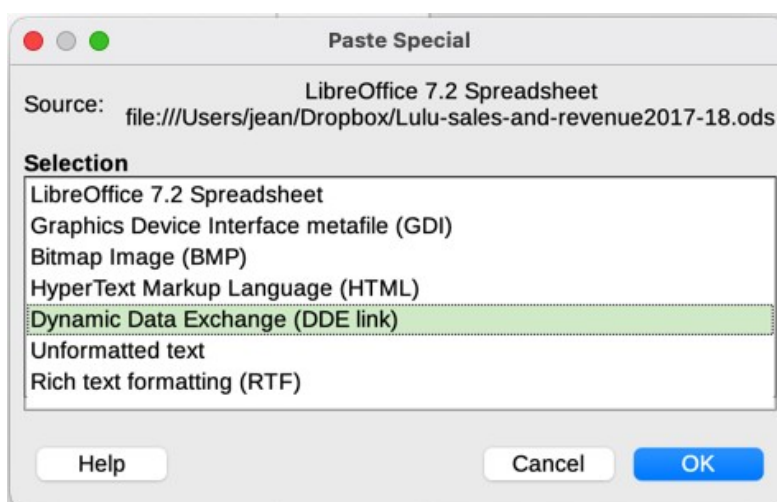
Paste Special

Source: LibreOffice 7.2 Spreadsheet
file:///Users/jean/Dropbox/Lulu-sales-and-revenue2017-18.ods

Selection

LibreOffice 7.2 Spreadsheet
Graphics Device Interface metafile (GDI)
Bitmap Image (BMP)
HyperText Markup Language (HTML)
Dynamic Data Exchange (DDE link)
Unformatted text
Rich text formatting (RTF)

Help

Cancel

OK